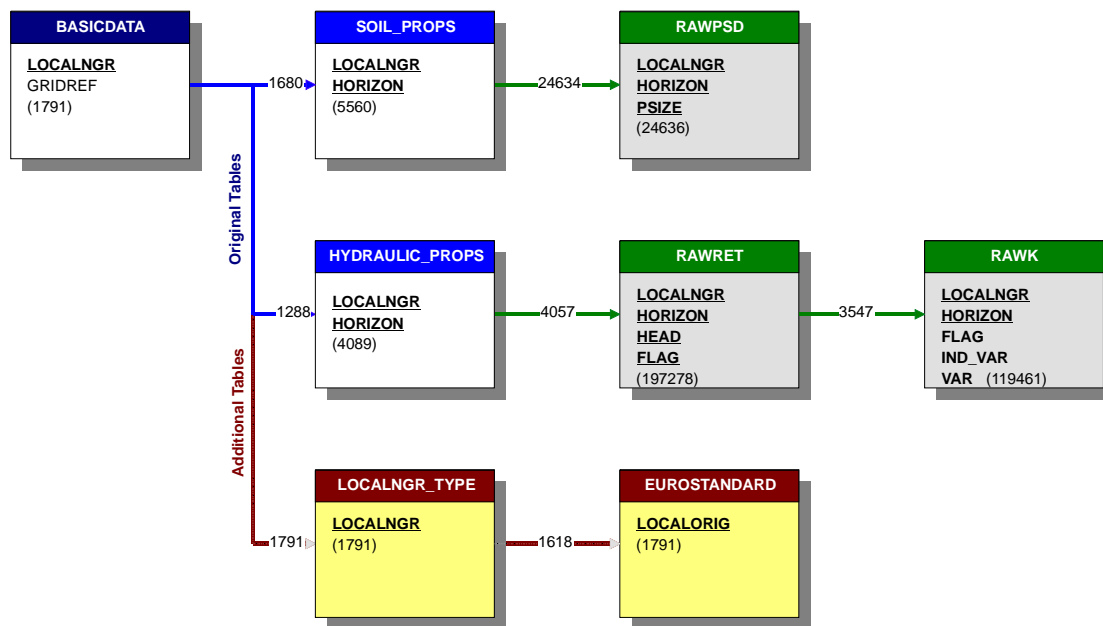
BASICDATA
LOCALNGR
GRIDREF
(1791)

1680

SOIL_PROPS
LOCALNGR
HORIZON
(5560)

24634

RAWPSD
LOCALNGR
HORIZON
PSIZE
(24636)

Original Tables

HYDRAULIC_PROPS
LOCALNGR
HORIZON
(4089)

1288

4057

RAWRET
LOCALNGR
HORIZON
HEAD
FLAG
(197278)

3547

RAWK
LOCALNGR
HORIZON
FLAG
IND_VAR
VAR (119461)

Additional Tables

1791

LOCALNGR_TYPE
LOCALNGR
(1791)

1618

EUROSTANDARD
LOCALORIG
(1791)